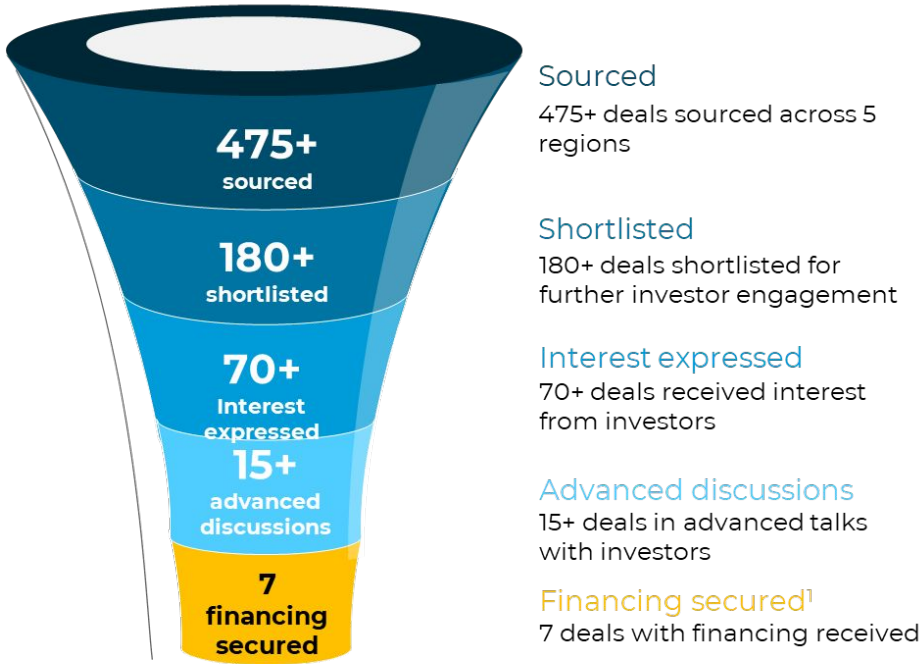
475+
sourced

180+
shortlisted

70+
Interest expressed

15+
advanced discussions

7
financing secured

Sourced
475+ deals sourced across 5 regions

Shortlisted
180+ deals shortlisted for further investor engagement

Interest expressed
70+ deals received interest from investors

Advanced discussions
15+ deals in advanced talks with investors

Financing secured$^1$
7 deals with financing received